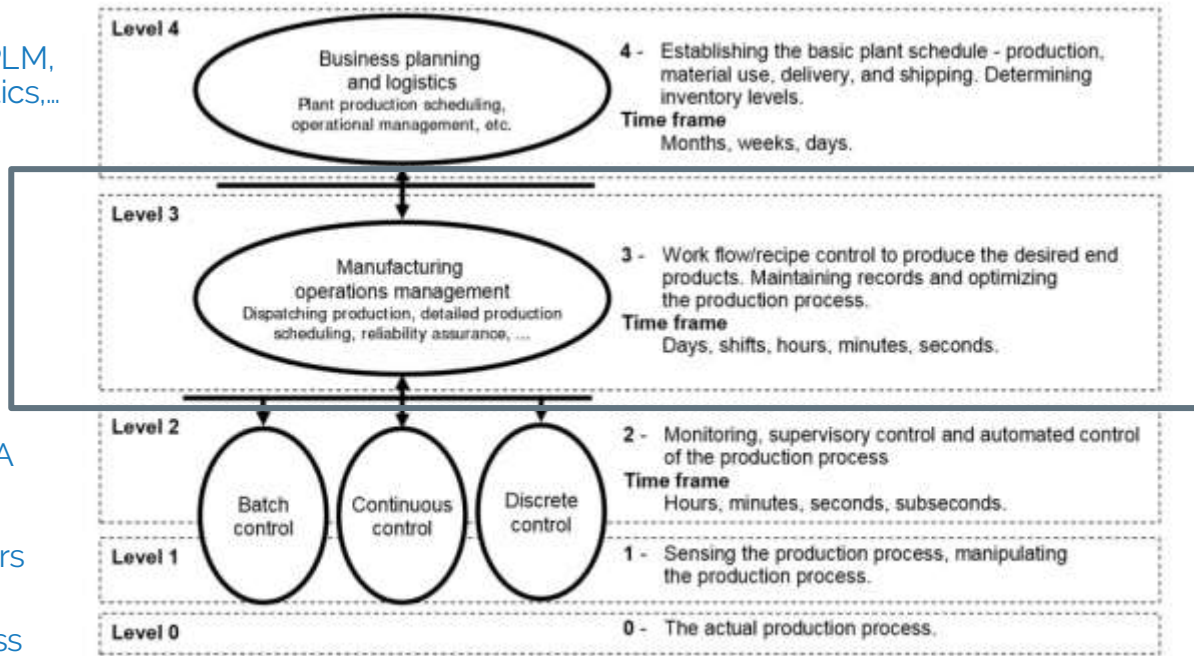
PLM,
ics,...

A

rs

ss

Level 4

Business planning and logistics
Plant production scheduling, operational management, etc.

4 - Establishing the basic plant schedule - production, material use, delivery, and shipping. Determining inventory levels.
Time frame
Months, weeks, days.

Level 3

Manufacturing operations management
Dispatching production, detailed production scheduling, reliability assurance, ...

3 - Work flow/recipe control to produce the desired end products. Maintaining records and optimizing the production process.
Time frame
Days, shifts, hours, minutes, seconds.

Level 2

Batch control

Continuous control

Discrete control

2 - Monitoring, supervisory control and automated control of the production process
Time frame
Hours, minutes, seconds, subseconds.

Level 1

1 - Sensing the production process, manipulating the production process.

Level 0

0 - The actual production process.